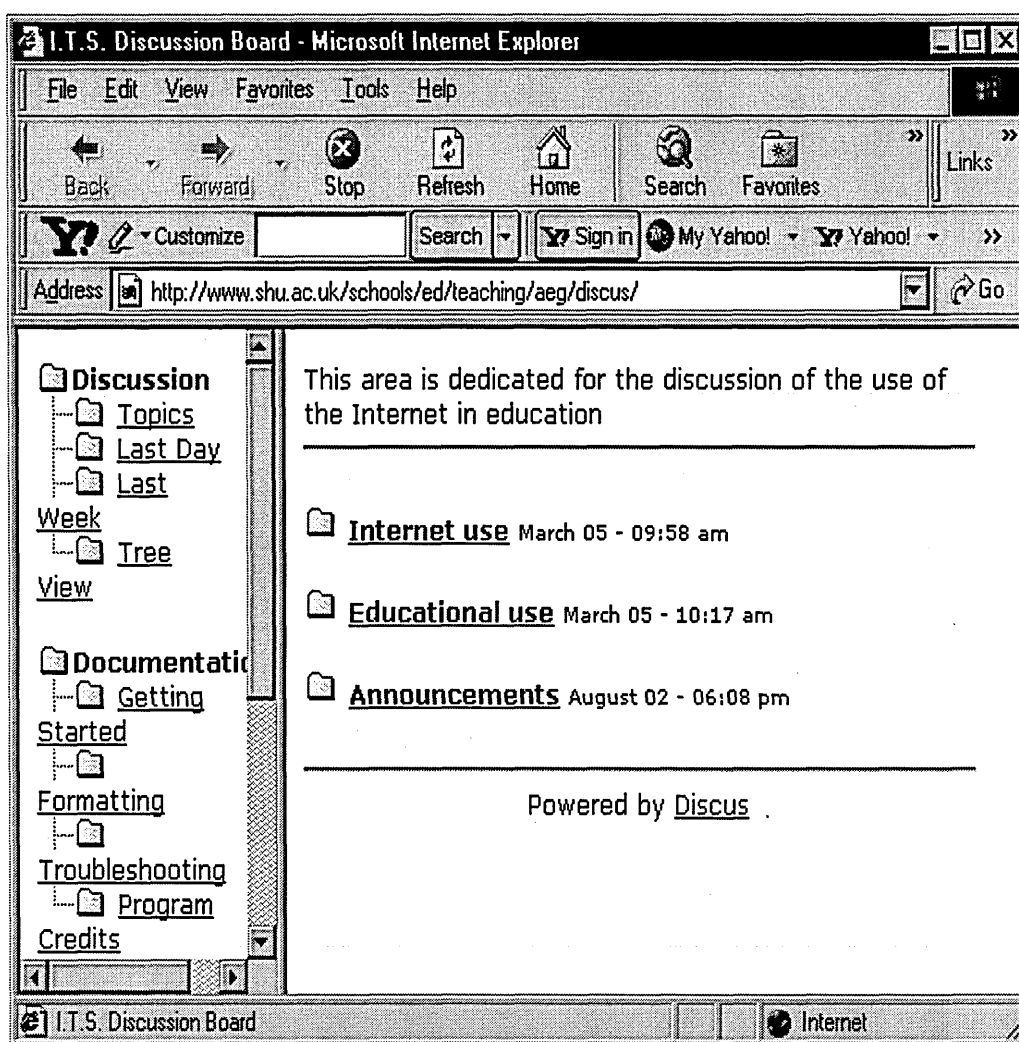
I.T.S. Discussion Board - Microsoft Internet Explorer

File Edit View Favorites Tools Help

Back Forward Stop Refresh Home Search Favorites Links

Customize Search Sign in My Yahoo! Yahoo!

Address http://www.shu.ac.uk/schools/ed/teaching/aeg/discus/ Go

Discussion
Topics
Last Day
Last Week
Tree View

Documentatic
Getting Started
Formatting
Troubleshooting
Program Credits

This area is dedicated for the discussion of the use of the Internet in education

Internet use March 05 - 09:58 am

Educational use March 05 - 10:17 am

Announcements August 02 - 06:08 pm

Powered by Discus .

I.T.S. Discussion Board

Internet